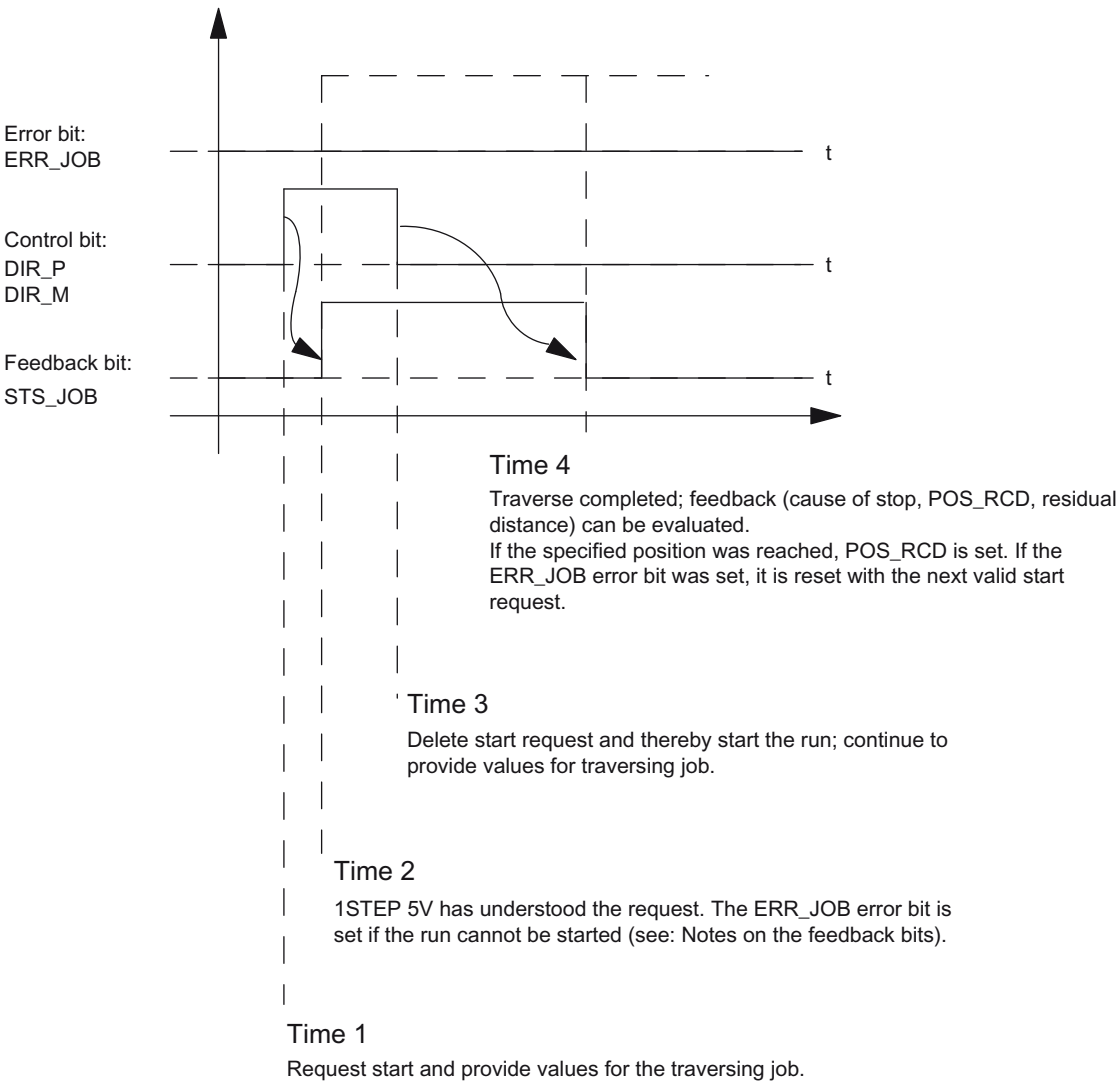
Error bit:
ERR_JOB

t

Control bit:
DIR_P
DIR_M

t

Feedback bit:
STS_JOB

t

Time 4

Traverse completed; feedback (cause of stop, POS_RCD, residual distance) can be evaluated.
If the specified position was reached, POS_RCD is set. If the ERR_JOB error bit was set, it is reset with the next valid start request.

Time 3

Delete start request and thereby start the run; continue to provide values for traversing job.

Time 2

1STEP 5V has understood the request. The ERR_JOB error bit is set if the run cannot be started (see: Notes on the feedback bits).

Time 1

Request start and provide values for the traversing job.